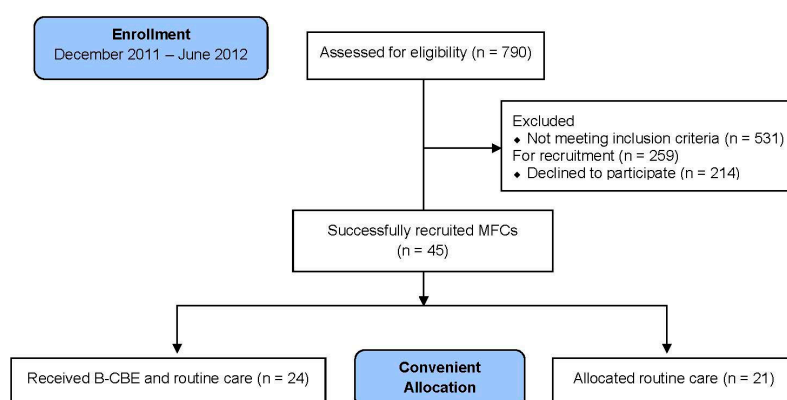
Enrollment
December 2011 – June 2012

Assessed for eligibility (n = 790)

Excluded
Not meeting inclusion criteria (n = 531)
For recruitment (n = 259)
Declined to participate (n = 214)

Successfully recruited MFCs
(n = 45)

Received B-CBE and routine care (n = 24)

Convenient Allocation

Allocated routine care (n = 21)